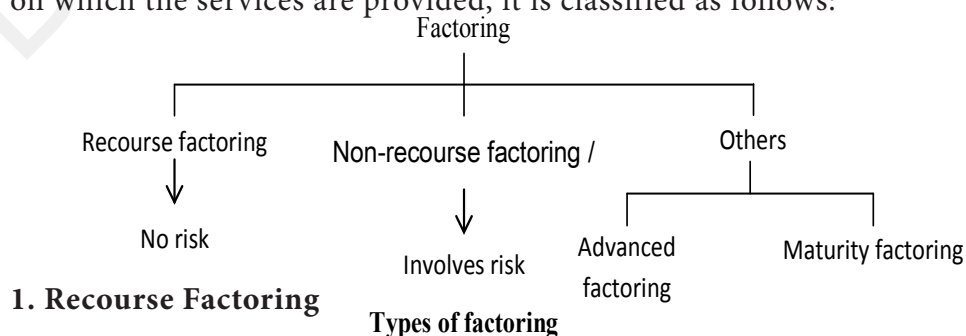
on which the services are provided, it is classified as follows:

Factoring

Recourse factoring

No risk

Non-recourse factoring /

Involves risk

Others

Advanced factoring

Maturity factoring

Types of factoring

1. Recourse Factoring